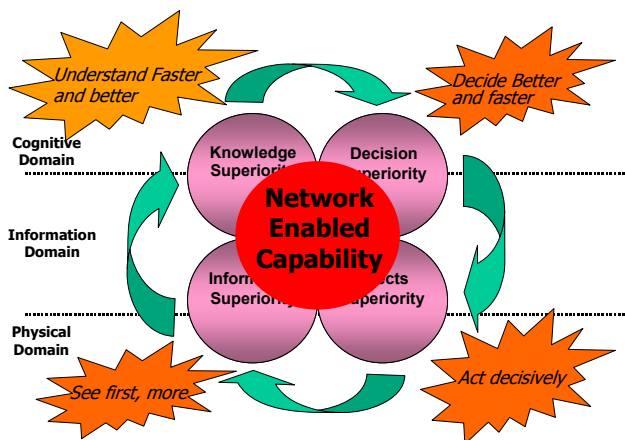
Understand Faster and better

Decide Better and faster

Cognitive Domain

Knowledge Superiorit

Decision Superiority

Information Domain

Network Enabled Capability

Inform Superiority

ects Superiority

Physical Domain

See first, more

Act decisively